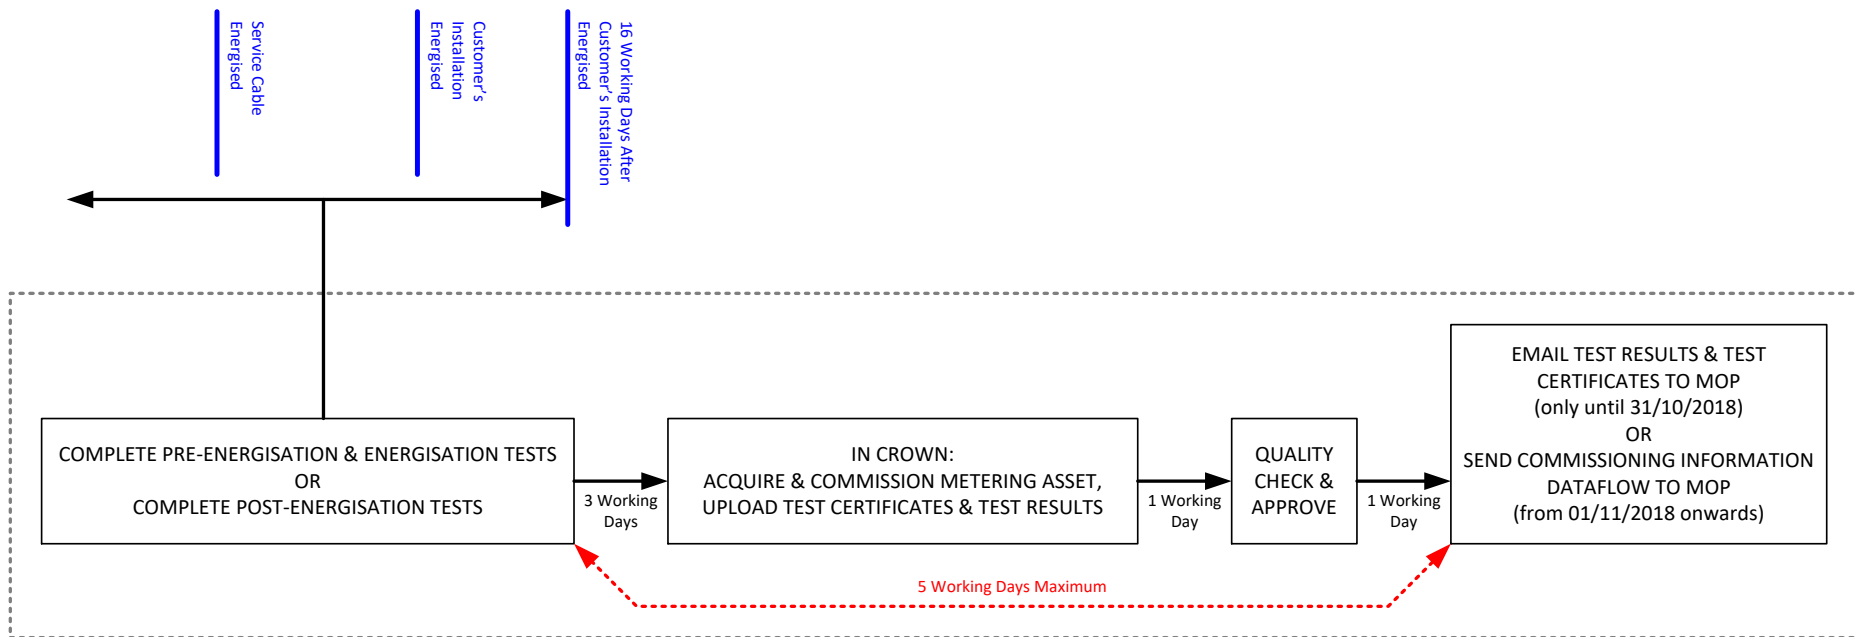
Service Cable Energised

Customer's Installation Energised

16 Working Days After Customer's Installation Energised

COMPLETE PRE-ENERGISATION & ENERGISATION TESTS
OR
COMPLETE POST-ENERGISATION TESTS

3 Working Days

IN CROWN:
ACQUIRE & COMMISSION METERING ASSET,
UPLOAD TEST CERTIFICATES & TEST RESULTS

1 Working Day

QUALITY CHECK & APPROVE

1 Working Day

EMAIL TEST RESULTS & TEST CERTIFICATES TO MOP
(only until 31/10/2018)
OR
SEND COMMISSIONING INFORMATION DATAFLOW TO MOP
(from 01/11/2018 onwards)

5 Working Days Maximum